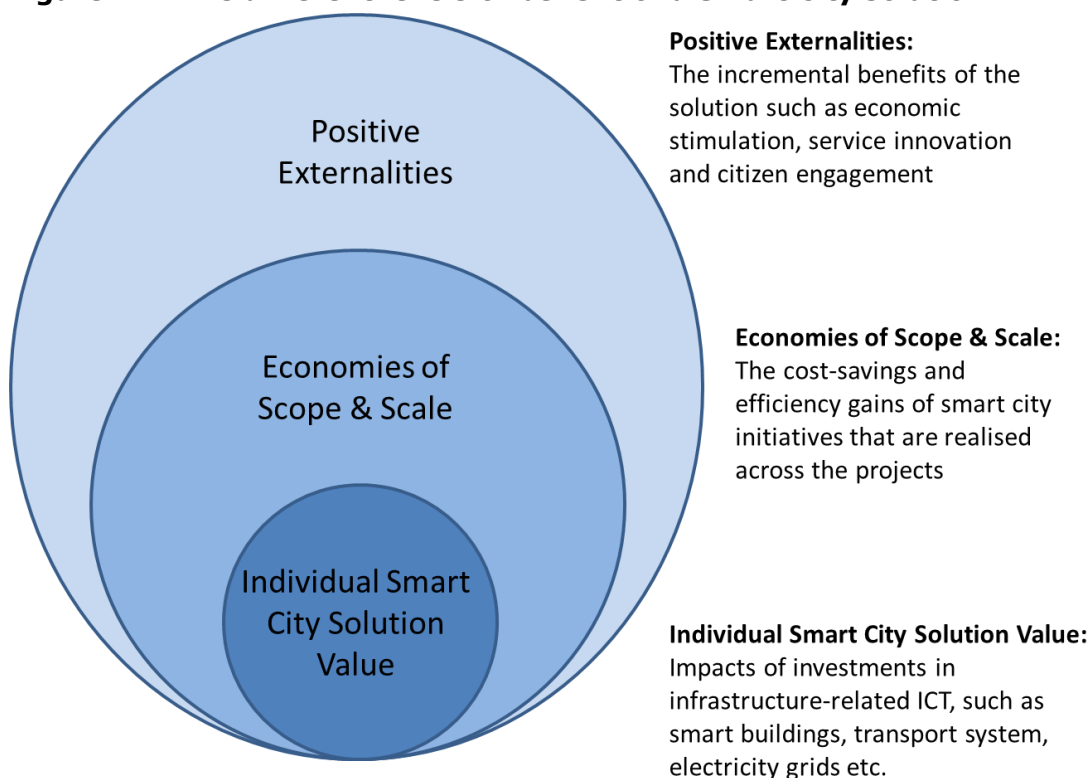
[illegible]

Positive Externalities

Economies of Scope & Scale

Individual Smart City Solution Value

**Positive Externalities:**
The incremental benefits of the solution such as economic stimulation, service innovation and citizen engagement

**Economies of Scope & Scale:**
The cost-savings and efficiency gains of smart city initiatives that are realised across the projects

**Individual Smart City Solution Value:**
Impacts of investments in infrastructure-related ICT, such as smart buildings, transport system, electricity grids etc.